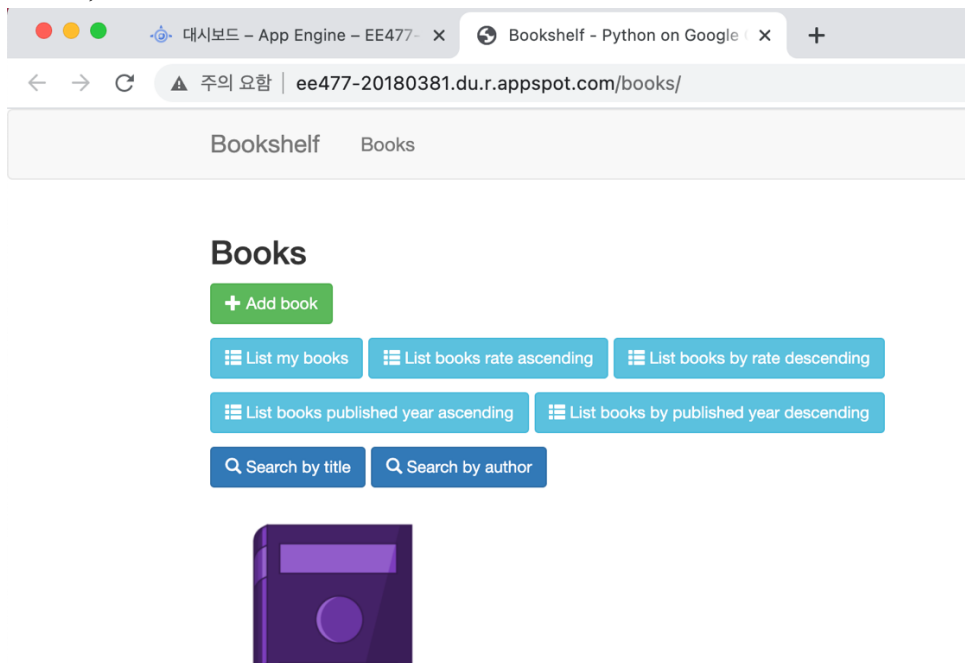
대시보드 – App Engine – EE477- ×
Bookshelf - Python on Google ×
+

주의 요함 | ee477-20180381.du.r.appspot.com/books/

Bookshelf Books

Books

Add book

List my books
List books rate ascending
List books by rate descending
List books published year ascending
List books by published year descending

Search by title
Search by author